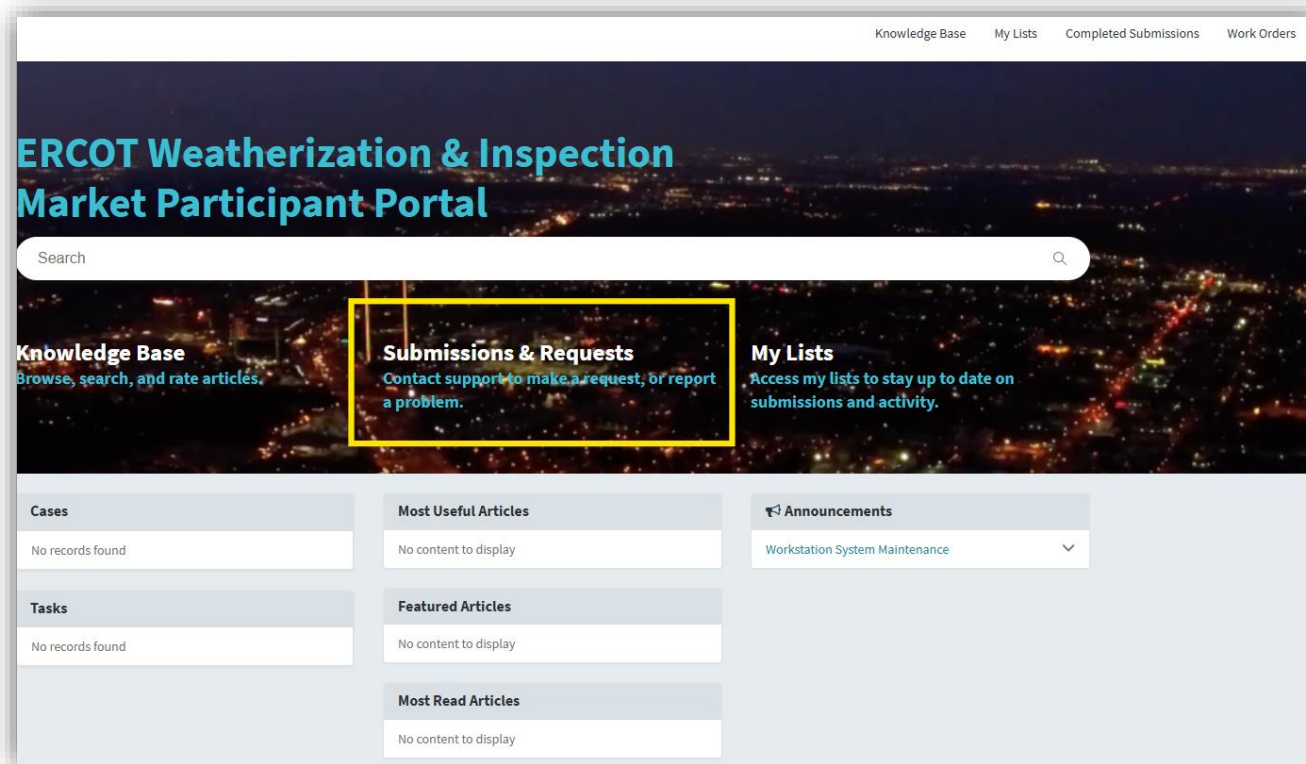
Knowledge Base My Lists Completed Submissions Work Orders

ERCOT Weatherization & Inspection Market Participant Portal

Search

Knowledge Base
Browse, search, and rate articles.

Submissions & Requests
Contact support to make a request, or report a problem.

My Lists
Access my lists to stay up to date on submissions and activity.

Cases
No records found

Tasks
No records found

Most Useful Articles
No content to display

Featured Articles
No content to display

Most Read Articles
No content to display

Announcements
Workstation System Maintenance